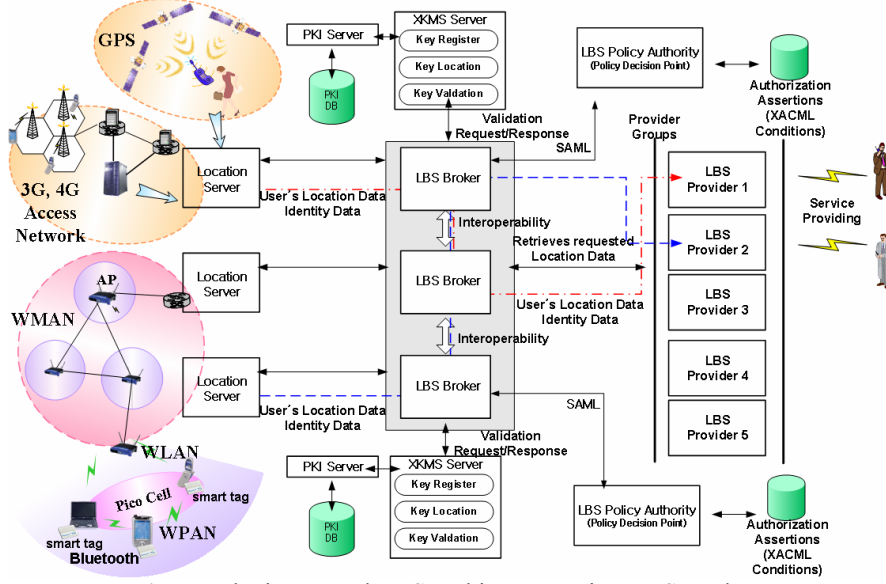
GPS

PKI Server

PKI DB

XKMS Server
Key Register
Key Location
Key Valdation

LBS Policy Authority
(Policy Decision Point)

Authorization Assertions (XACML Conditions)

3G, 4G Access Network

Location Server

Validation Request/Response
SAML

Provider Groups

LBS Broker

User´s Location Data
Identity Data

LBS Provider 1

Service Providing

Interoperability

Retrieves requested Location Data

LBS Provider 2

AP

WMAN

Location Server

LBS Broker

User´s Location Data
Identity Data

LBS Provider 3

Interoperability

LBS Provider 4

Location Server

LBS Broker

User´s Location Data
Identity Data

SAML

LBS Provider 5

WLAN

Validation Request/Response

PKI Server

PKI DB

XKMS Server
Key Register
Key Location
Key Valdation

LBS Policy Authority
(Policy Decision Point)

Authorization Assertions (XACML Conditions)

Pico Cell
smart tag
smart tag
WPAN
Bluetooth